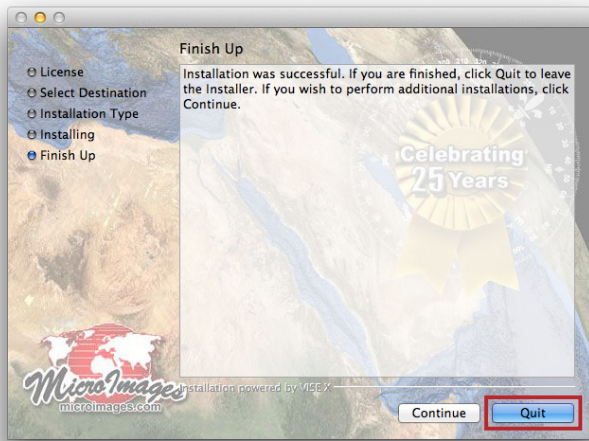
License
Select Destination
Installation Type
Installing
Finish Up

Finish Up

Installation was successful. If you are finished, click Quit to leave the Installer. If you wish to perform additional installations, click Continue.

Celebrating 25 Years

MicroImages
microimages.com

Installation powered by VISE X

Continue

Quit